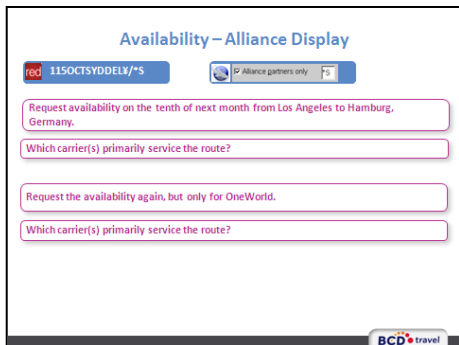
Availability – Alliance Display

red 115OCTSYDDEL¥/*S

Alliance partners only *S

Request availability on the tenth of next month from Los Angeles to Hamburg, Germany.

Which carrier(s) primarily service the route?

Request the availability again, but only for OneWorld.

Which carrier(s) primarily service the route?

BCD travel